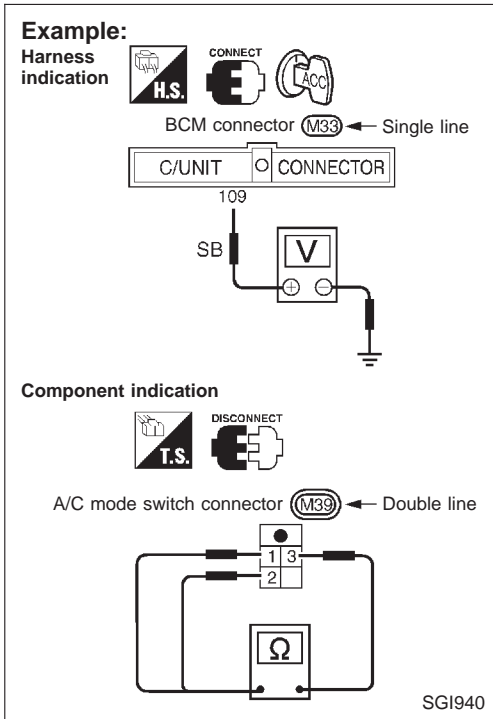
Example:
Harness indication

H.S.

CONNECT

ACC

BCM connector M33 ← Single line

C/UNIT | CONNECTOR

109

SB

V

⊕ ⊖

Component indication

T.S.

DISCONNECT

A/C mode switch connector M39 ← Double line

| 1 | 3 |
|---|---|
| 2 | |

Ω

SGI940